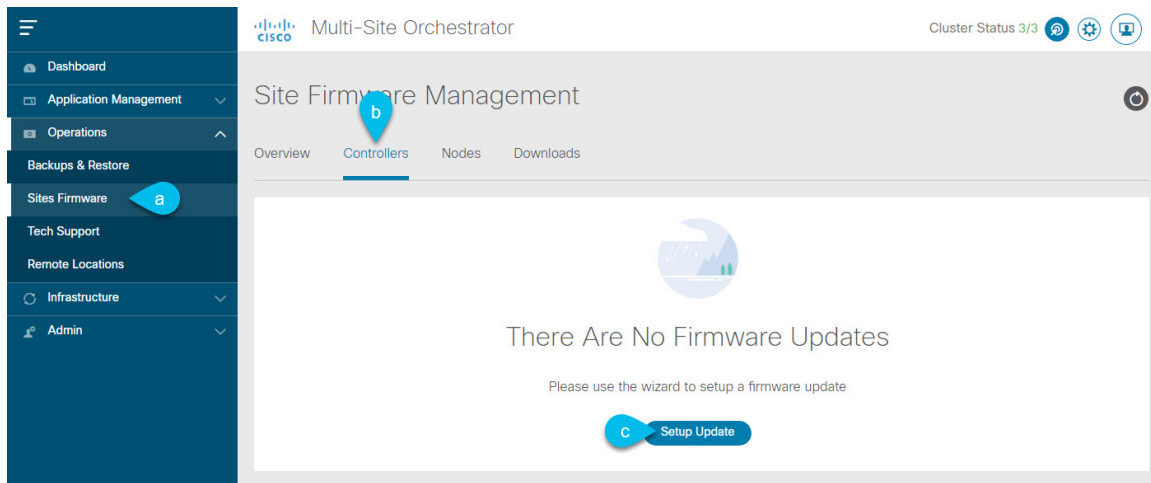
Dashboard
Application Management
Operations
Backups & Restore
Sites Firmware
a
Tech Support
Remote Locations
Infrastructure
Admin

cisco Multi-Site Orchestrator
Cluster Status 3/3

Site Firmware Management
b
Overview Controllers Nodes Downloads

There Are No Firmware Updates

Please use the wizard to setup a firmware update

c
Setup Update